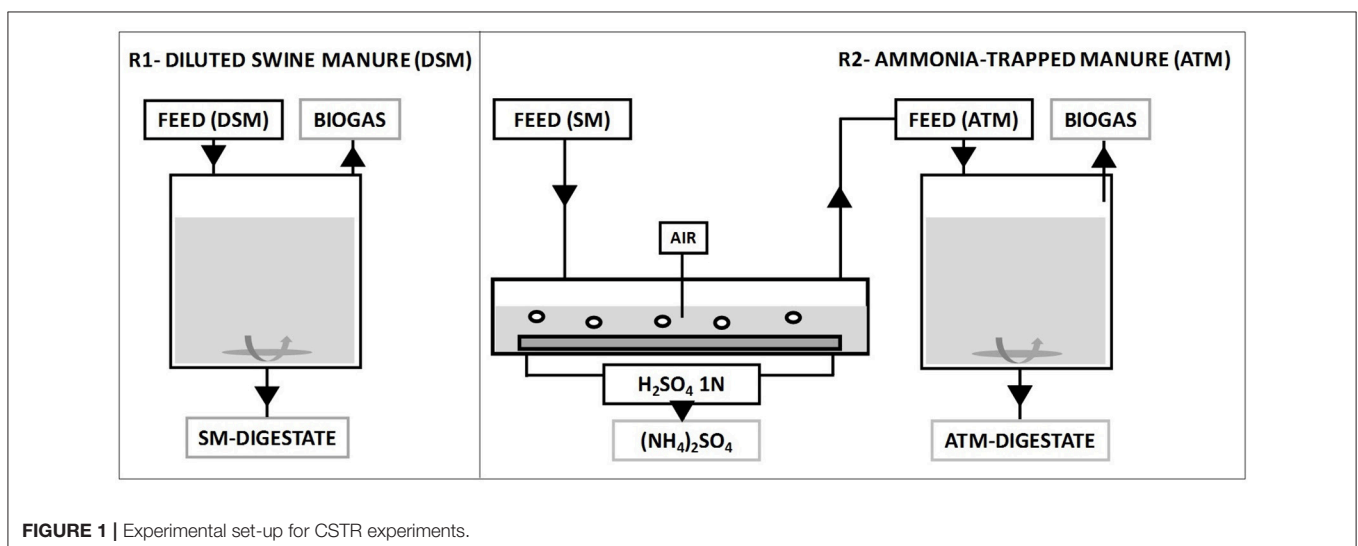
R1- DILUTED SWINE MANURE (DSM)

FEED (DSM)

BIOGAS

SM-DIGESTATE

R2- AMMONIA-TRAPPED MANURE (ATM)

FEED (SM)

AIR

$H_2SO_4$ 1N

$(NH_4)_2SO_4$

FEED (ATM)

BIOGAS

ATM-DIGESTATE

FIGURE 1 | Experimental set-up for CSTR experiments.